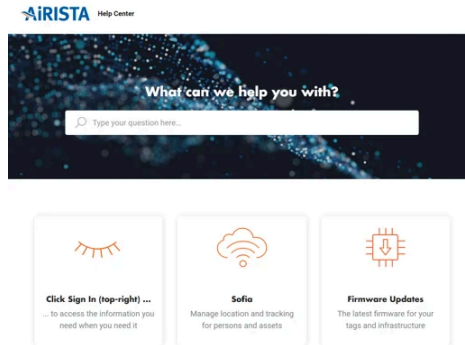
AIRISTA Help Center

What can we help you with?

Type your question here...

Click Sign In (top-right) ...
... to access the information you need when you need it

Sofia
Manage location and tracking for persons and assets

Firmware Updates
The latest firmware for your tags and infrastructure